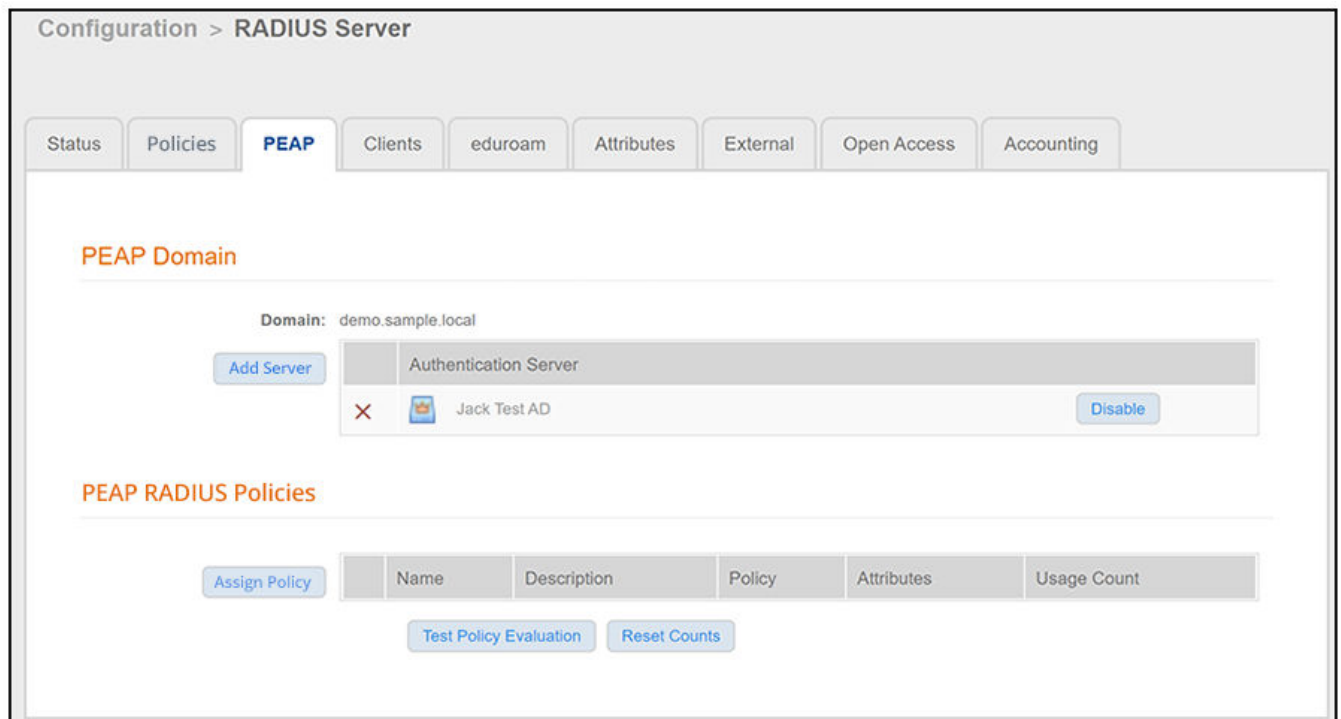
Configuration > RADIUS Server

Status | Policies | PEAP | Clients | eduroam | Attributes | External | Open Access | Accounting

PEAP Domain

Domain: demo.sample.local

Add Server

| | Authentication Server | |
|---|---|---|
| × | Jack Test AD | Disable |

PEAP RADIUS Policies

Assign Policy

| | Name | Description | Policy | Attributes | Usage Count |
|---|---|---|---|---|---|

Test Policy Evaluation Reset Counts